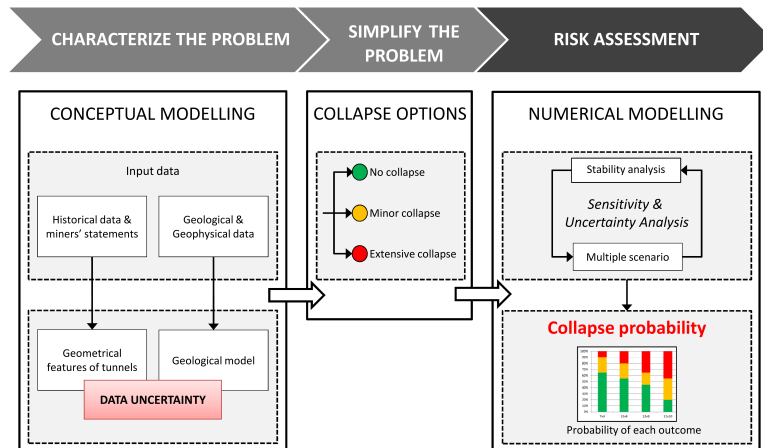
CHARACTERIZE THE PROBLEM

SIMPLIFY THE PROBLEM

RISK ASSESSMENT

CONCEPTUAL MODELLING

Input data

Historical data & miners' statements

Geological & Geophysical data

Geometrical features of tunnels

Geological model

DATA UNCERTAINTY

COLLAPSE OPTIONS

No collapse

Minor collapse

Extensive collapse

NUMERICAL MODELLING

Stability analysis

Sensitivity & Uncertainty Analysis

Multiple scenario

Collapse probability

Probability of each outcome